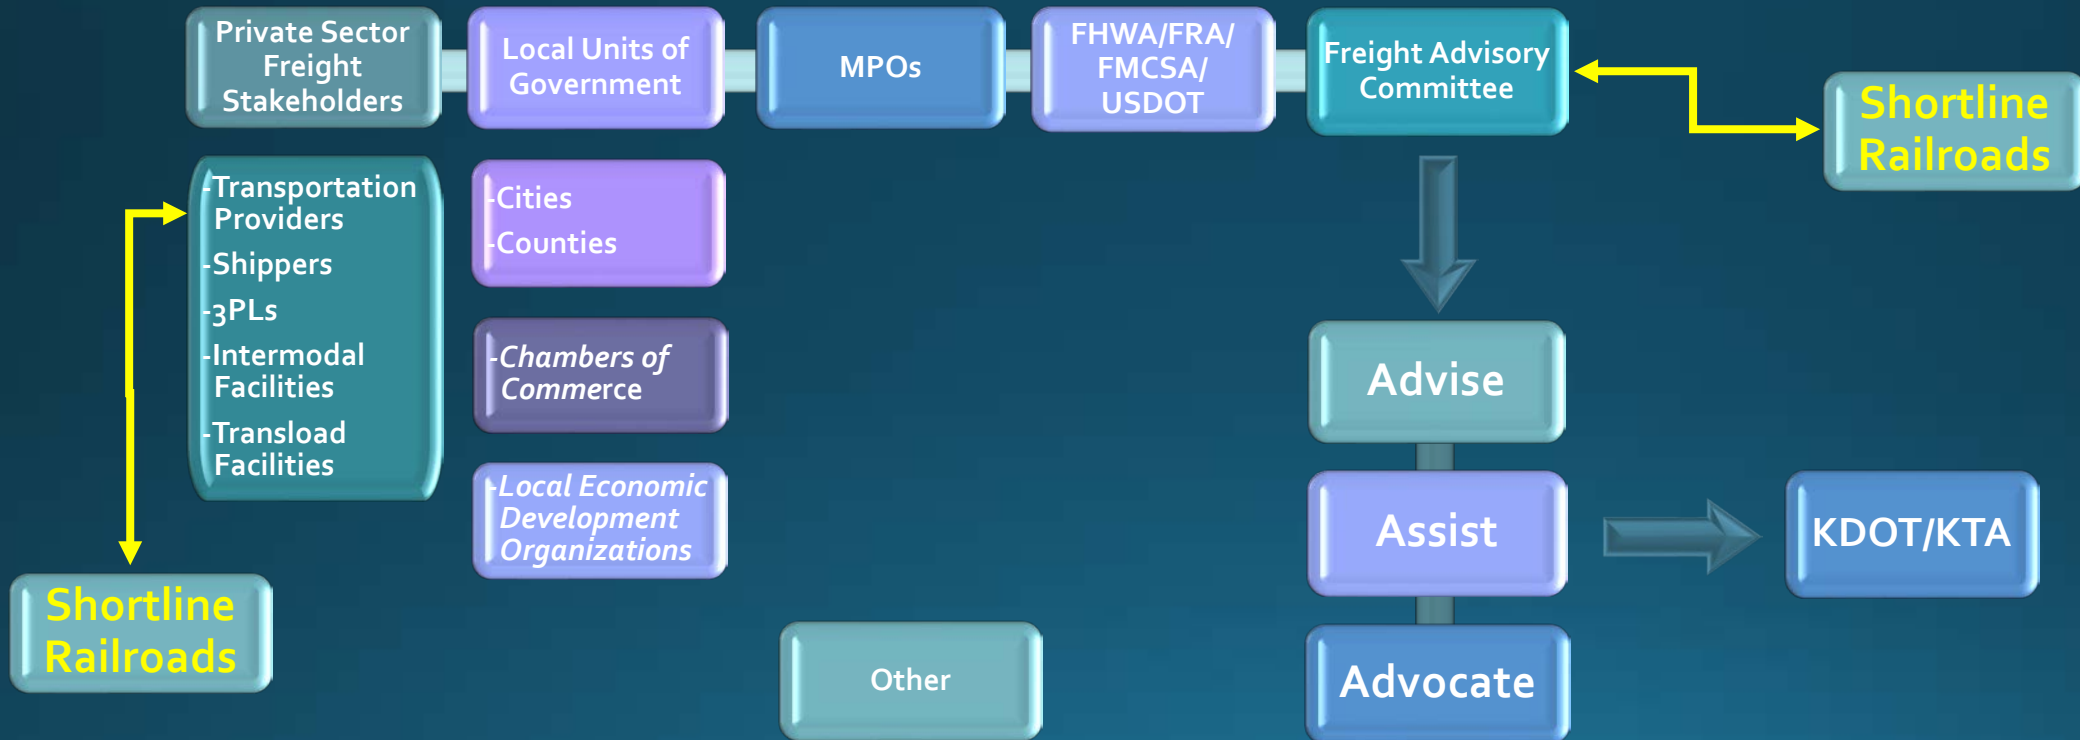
Private Sector Freight Stakeholders

Local Units of Government

MPOs

FHWA/FRA/ FMCSA/ USDOT

Freight Advisory Committee

Shortline Railroads

-Transportation Providers
-Shippers
-3PLs
-Intermodal Facilities
-Transload Facilities

-Cities
-Counties

-*Chambers of Commerce*

-*Local Economic Development Organizations*

Advise

Assist

KDOT/KTA

Advocate

Shortline Railroads

Other